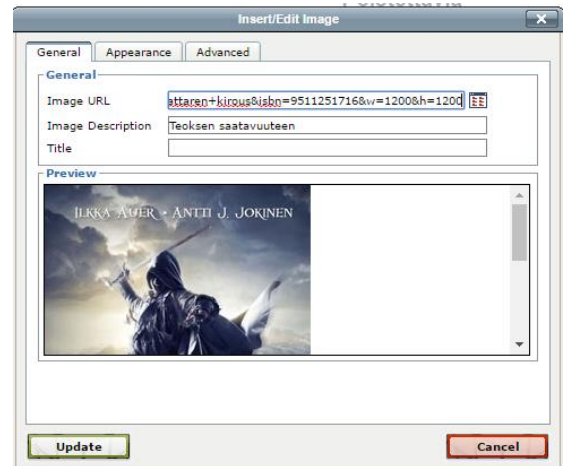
Insert/Edit Image

General | Appearance | Advanced

General

Image URL attaren+kirous&isbn=9511251716&w=1200&h=1200

Image Description Teoksen saatavuuteen

Title

Preview

ILKKA AUER · ANTTI J. JOKINEN

Update

Cancel